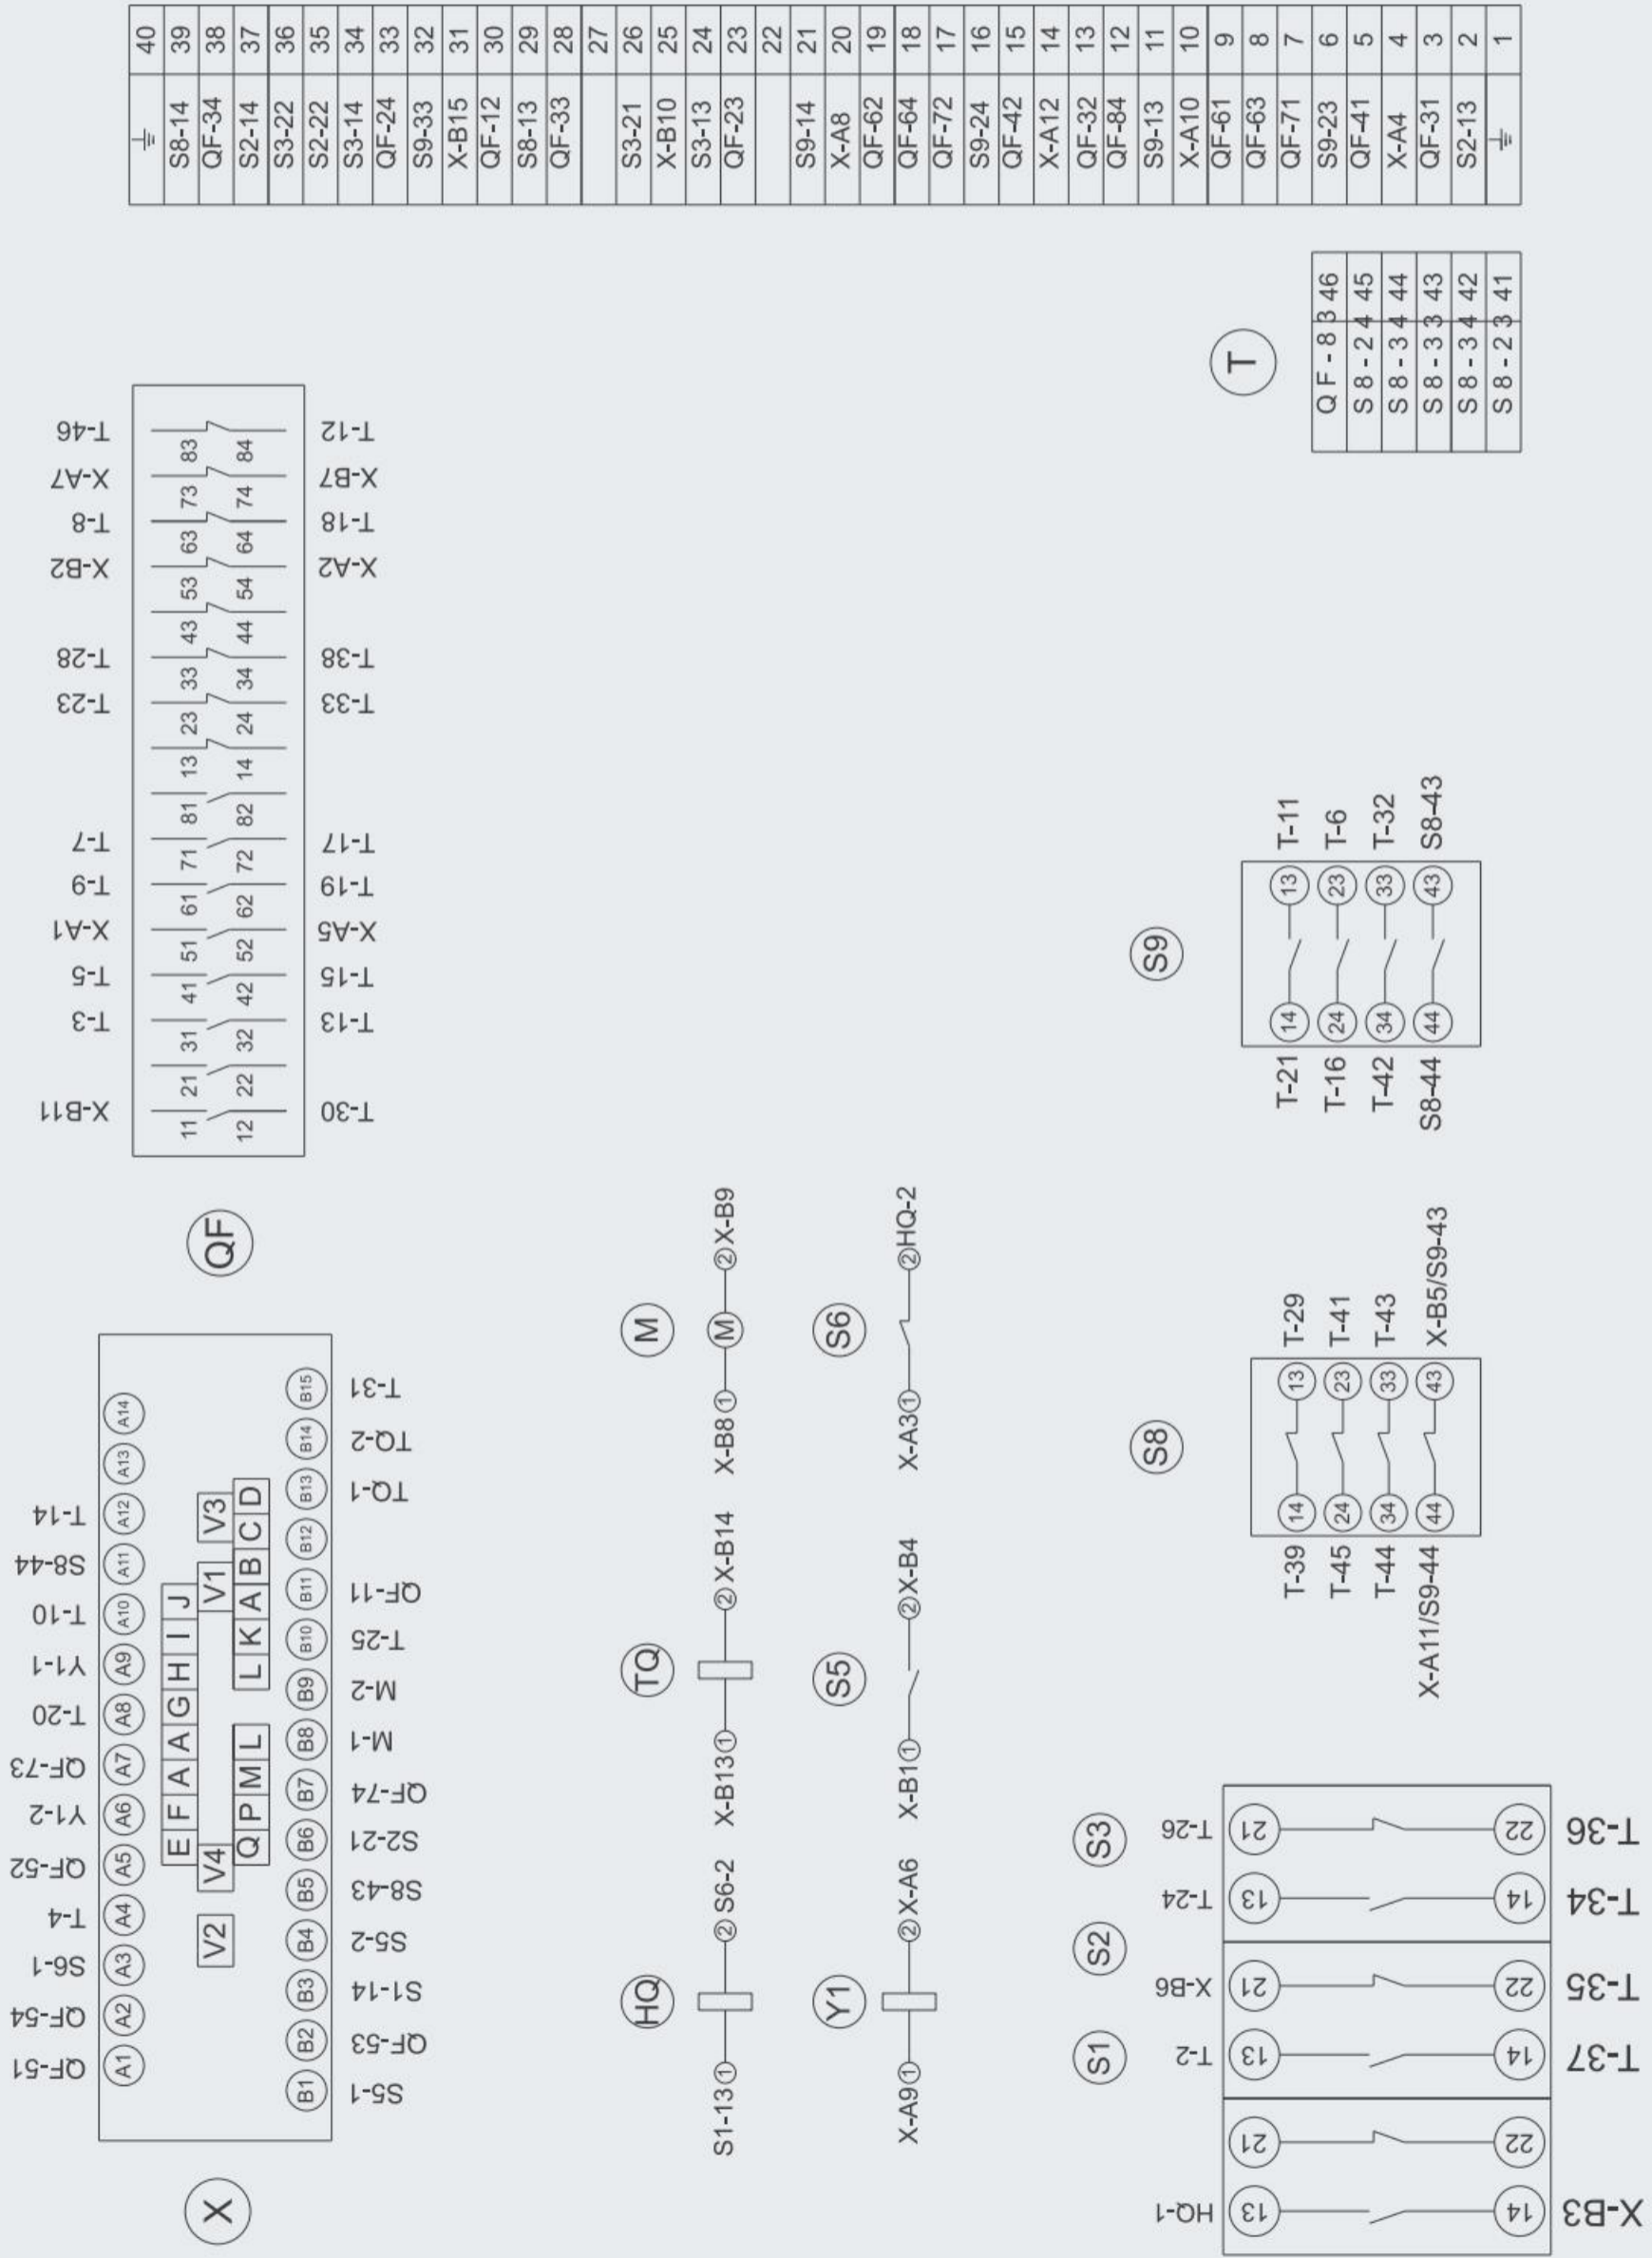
| 1 | ⏚ |
|---|---|
| 2 | S2-13 |
| 3 | QF-31 |
| 4 | X-A4 |
| 5 | QF-41 |
| 6 | S9-23 |
| 7 | QF-71 |
| 8 | QF-63 |
| 9 | QF-61 |
| 10 | X-A10 |
| 11 | S9-13 |
| 12 | QF-84 |
| 13 | QF-32 |
| 14 | X-A12 |
| 15 | QF-42 |
| 16 | S9-24 |
| 17 | QF-72 |
| 18 | QF-64 |
| 19 | QF-62 |
| 20 | X-A8 |
| 21 | S9-14 |
| 22 | |
| 23 | QF-23 |
| 24 | S3-13 |
| 25 | X-B10 |
| 26 | S3-21 |
| 27 | |
| 28 | QF-33 |
| 29 | S8-13 |
| 30 | QF-12 |
| 31 | X-B15 |
| 32 | S9-33 |
| 33 | QF-24 |
| 34 | S3-14 |
| 35 | S2-22 |
| 36 | S3-22 |
| 37 | S2-14 |
| 38 | QF-34 |
| 39 | S8-14 |
| 40 | ⏚ |

T

| 41 | S8-23 |
|---|---|
| 42 | S8-34 |
| 43 | S8-33 |
| 44 | S8-34 |
| 45 | S8-24 |
| 46 | QF-83 |

QF

X-B11 T-3 T-5 X-A1 T-9 T-7 T-23 T-28 X-B2 T-8 X-A7 T-46
11 21 31 41 51 61 71 81 13 23 33 43 53 63 73 83
12 22 32 42 52 62 72 82 14 24 34 44 54 64 74 84
T-30 T-13 T-15 X-A5 T-19 T-17 T-33 T-38 X-A2 T-18 X-B7 T-12

X

QF-51 QF-54 S6-1 T-4 QF-52 Y1-2 QF-73 T-20 Y1-1 T-10 S8-44 T-14
A1 A2 A3 A4 A5 A6 A7 A8 A9 A10 A11 A12 A13 A14
V2 V4 E F A A G H I J V1 V3
Q P M L L K A B C D
B1 B2 B3 B4 B5 B6 B7 B8 B9 B10 B11 B12 B13 B14 B15
S5-1 QF-53 S1-14 S5-2 S8-43 S2-21 QF-74 M-1 M-2 T-25 QF-11 TQ-1 TQ-2 T-31

HQ
S1-13 ① ② S6-2

TQ
X-B13 ① ② X-B14

M
X-B8 ① M ② X-B9

Y1
X-A9 ① ② X-A6

S5
X-B1 ① ② X-B4

S6
X-A3 ① ② HQ-2

S1 S2 S3
HQ-1 13 14 X-B3
21 22
T-2 13 14 T-37
X-B6 21 22 T-35
T-24 13 14 T-34
T-26 21 22 T-36

S8
T-39 14 13 T-29
T-45 24 23 T-41
T-44 34 33 T-43
X-A11/S9-44 44 43 X-B5/S9-43

S9
T-21 14 13 T-11
T-16 24 23 T-6
T-42 34 33 T-32
S8-44 44 43 S8-43